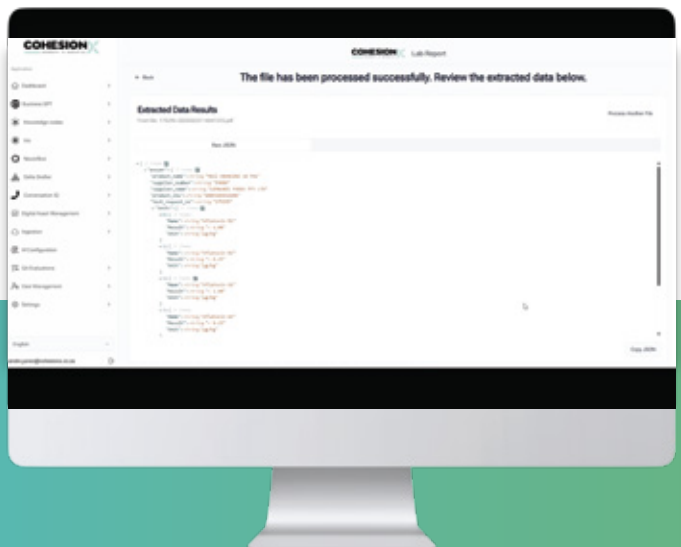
COHESION X

COHESION X Lab Report

← Back

The file has been processed successfully. Review the extracted data below.

Extracted Data Results

Process Another File

Raw JSON

Dashboard

Business GPT

Knowledge Index

Workflow

Data Studio

Conversation AI

Digital Asset Management

Inspection

AI Configuration

Evaluations

User Management

Settings

English

Copy JSON